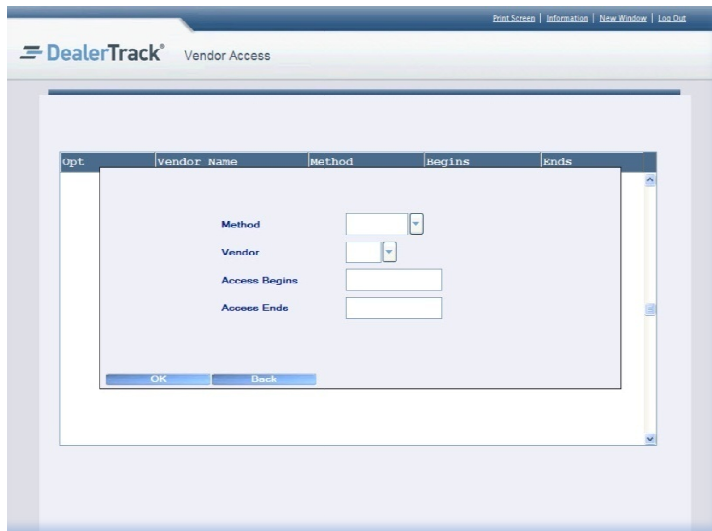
Print Screen | Information | New Window | Log Out

DealerTrack® Vendor Access

| Opt | Vendor Name | Method | Begins | Ends |
|---|---|---|---|---|

Method

Vendor

Access Begins

Access Ends

OK Back